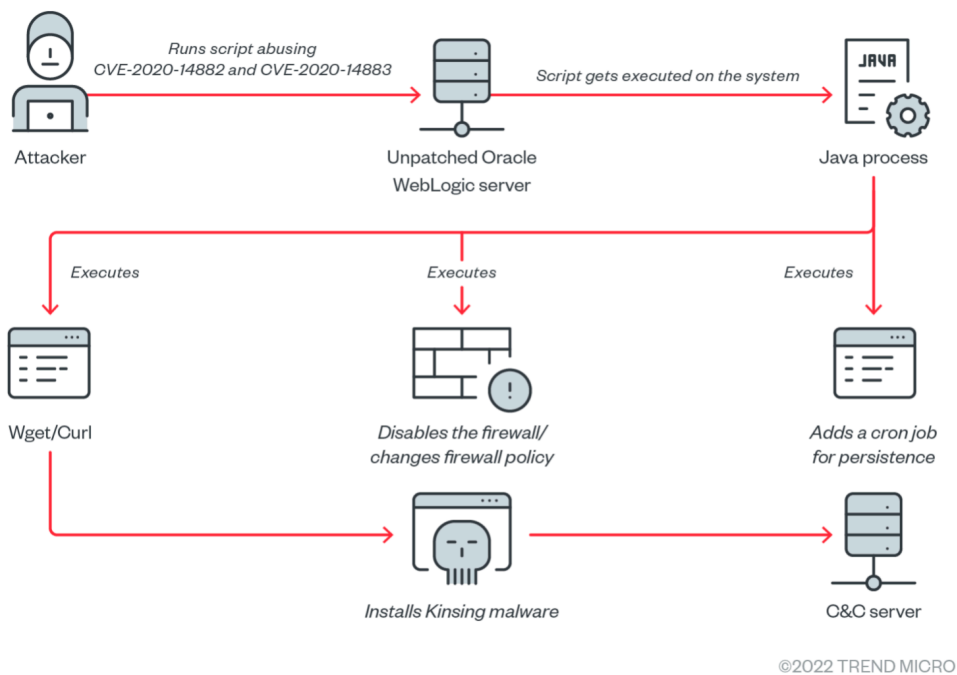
Attacker

Runs script abusing CVE-2020-14882 and CVE-2020-14883

Unpatched Oracle WebLogic server

Script gets executed on the system

JAVA

Java process

Executes

Executes

Executes

Wget/Curl

Disables the firewall/ changes firewall policy

Adds a cron job for persistence

Installs Kinsing malware

C&C server

©2022 TREND MICRO